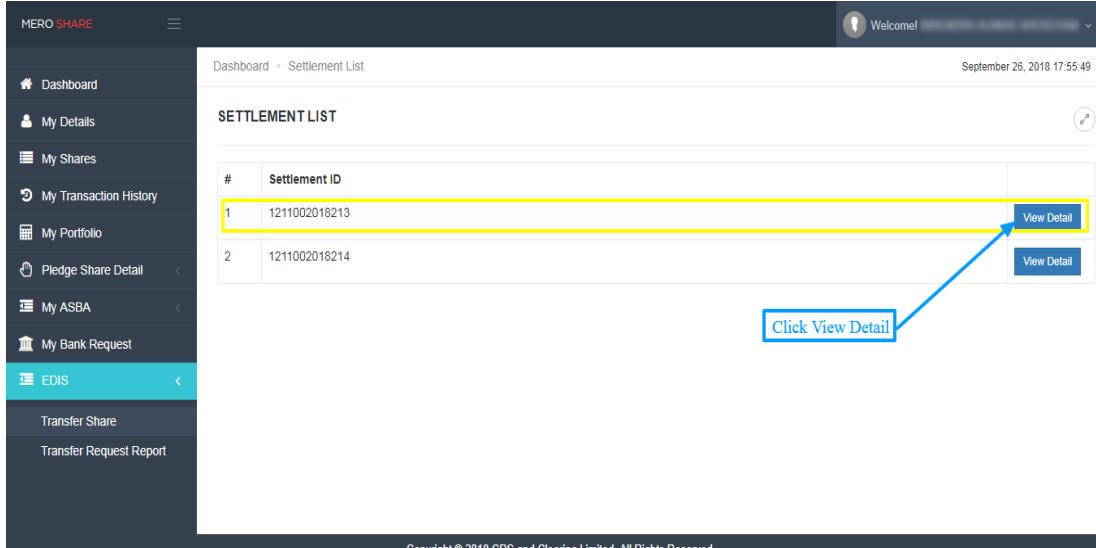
MERO SHARE

Welcome! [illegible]

Dashboard
My Details
My Shares
My Transaction History
My Portfolio
Pledge Share Detail
My ASBA
My Bank Request
EDIS
Transfer Share
Transfer Request Report

Dashboard • Settlement List

September 26, 2018 17:55:49

SETTLEMENT LIST

| # | Settlement ID | |
|---|---|---|
| 1 | 1211002018213 | View Detail |
| 2 | 1211002018214 | View Detail |

Click View Detail

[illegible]